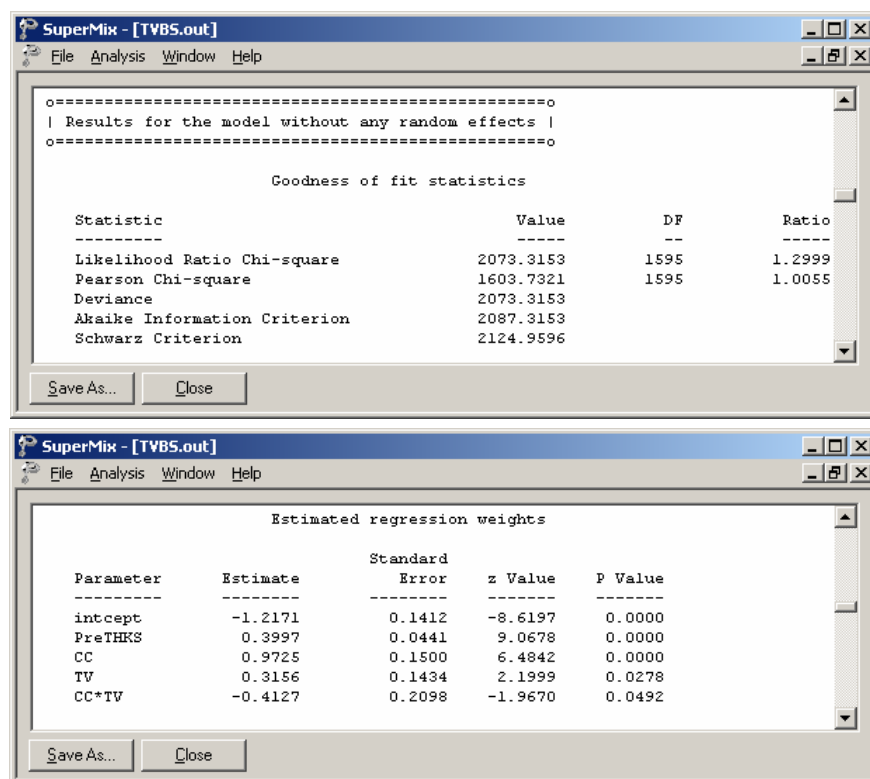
SuperMix - [TVBS.out]

File Analysis Window Help

o==================================================o
| Results for the model without any random effects |
o==================================================o

Goodness of fit statistics

| Statistic | Value | DF | Ratio |
|---|---|---|---|
| --------- | ----- | -- | ----- |
| Likelihood Ratio Chi-square | 2073.3153 | 1595 | 1.2999 |
| Pearson Chi-square | 1603.7321 | 1595 | 1.0055 |
| Deviance | 2073.3153 | | |
| Akaike Information Criterion | 2087.3153 | | |
| Schwarz Criterion | 2124.9596 | | |

Save As... Close

SuperMix - [TVBS.out]

File Analysis Window Help

Estimated regression weights

| Parameter | Estimate | Standard Error | z Value | P Value |
|---|---|---|---|---|
| --------- | -------- | -------- | ------- | ------- |
| intcept | -1.2171 | 0.1412 | -8.6197 | 0.0000 |
| PreTHKS | 0.3997 | 0.0441 | 9.0678 | 0.0000 |
| CC | 0.9725 | 0.1500 | 6.4842 | 0.0000 |
| TV | 0.3156 | 0.1434 | 2.1999 | 0.0278 |
| CC*TV | -0.4127 | 0.2098 | -1.9670 | 0.0492 |

Save As... Close